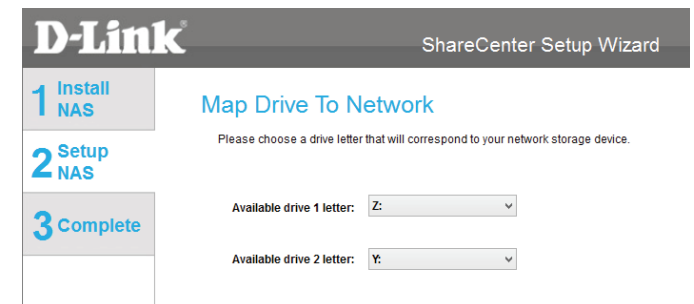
D-Link®

ShareCenter Setup Wizard

1 Install NAS

2 Setup NAS

3 Complete

Map Drive To Network

Please choose a drive letter that will correspond to your network storage device.

Available drive 1 letter: Z:

Available drive 2 letter: Y: